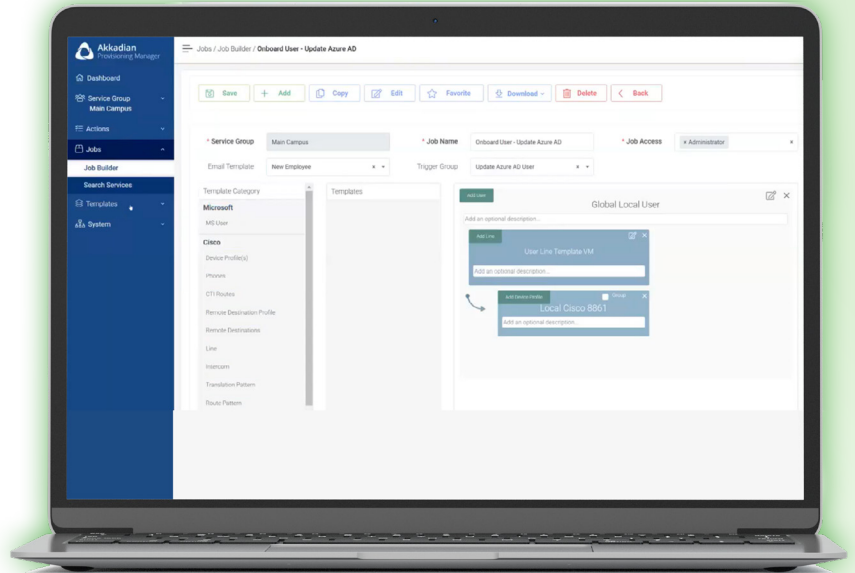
Akkadian
Provisioning Manager

Dashboard
Service Group
Main Campus
Actions
Jobs
Job Builder
Search Services
Templates
System

Jobs / Job Builder / Onboard User - Update Azure AD

Save
Add
Copy
Edit
Favorite
Download
Delete
Back

* Service Group Main Campus
* Job Name Onboard User - Update Azure AD
* Job Access × Administrator
Email Template New Employee
Trigger Group Update Azure AD User

Template Category
Microsoft
MS User
Cisco
Device Profile(s)
Phones
CTI Routes
Remote Destination Profile
Remote Destinations
Line
Intercom
Translation Pattern
Route Pattern

Templates

Add User
Global Local User
Add an optional description...

Add Line
User Line Template VM
Add an optional description...

Add Device Profile
Local Cisco 8861
Add an optional description...